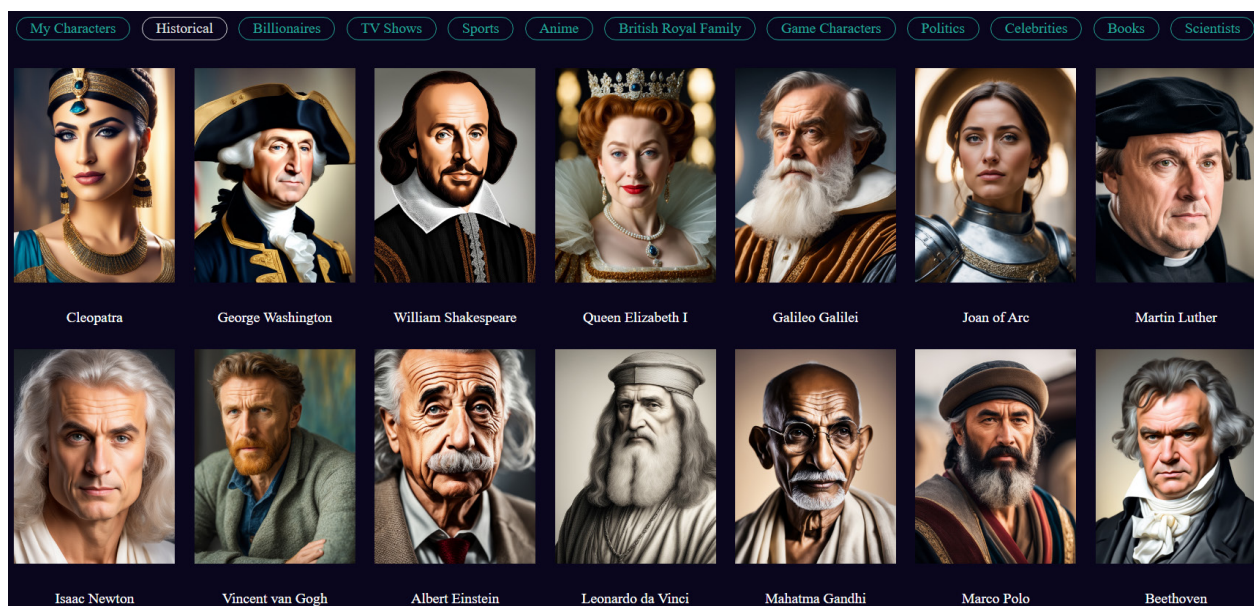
My Characters Historical Billionaires TV Shows Sports Anime British Royal Family Game Characters Politics Celebrities Books Scientists

Cleopatra

George Washington

William Shakespeare

Queen Elizabeth I

Galileo Galilei

Joan of Arc

Martin Luther

Isaac Newton

Vincent van Gogh

Albert Einstein

Leonardo da Vinci

Mahatma Gandhi

Marco Polo

Beethoven